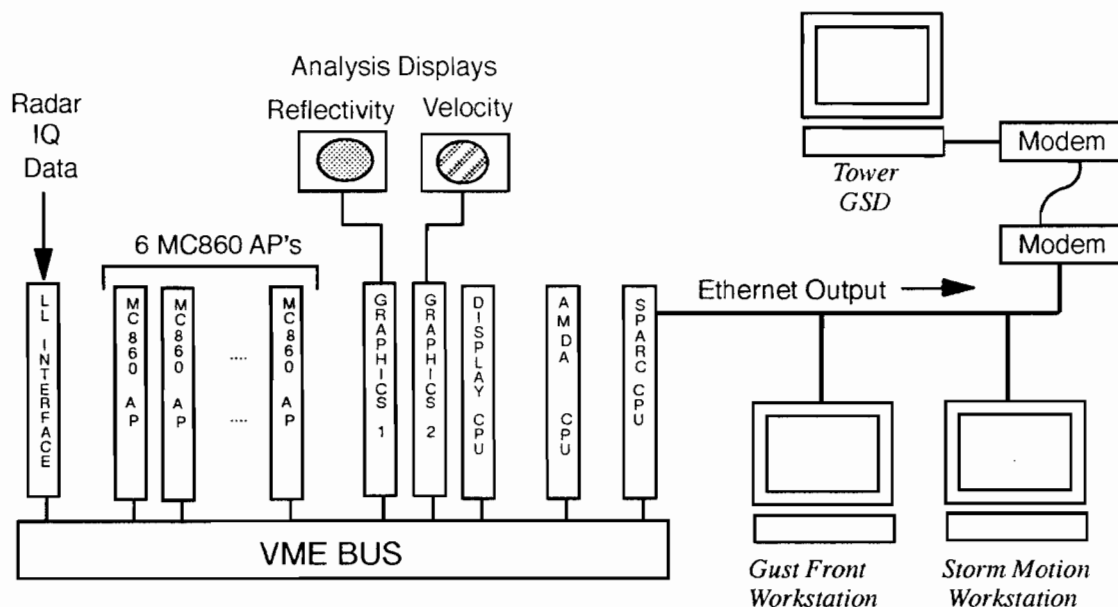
Analysis Displays

Reflectivity Velocity

Radar IQ Data

6 MC860 AP's

LL INTERFACE

MC 860 AP

MC 860 AP

....

....

MC 860 AP

GRAPHICS 1

GRAPHICS 2

DISPLAY CPU

AMDA CPU

SPARC CPU

Ethernet Output

Tower GSD

Modem

Modem

VME BUS

Gust Front Workstation

Storm Motion Workstation